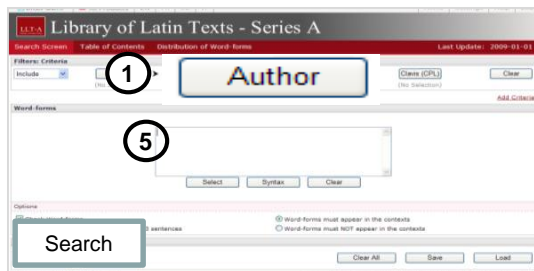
LLT-A Library of Latin Texts - Series A

Search Screen Table of Contents Distribution of Word-forms Last Update: 2009-01-01

Filters: Criteria

Include

(No

1

Author

Clavis (CPL)

(No Selection)

Clear

Add Criteria

Word-forms

5

Select Syntax Clear

Options

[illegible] sentences

Word-forms must appear in the contexts

Word-forms must NOT appear in the contexts

Search

Clear All Save Load